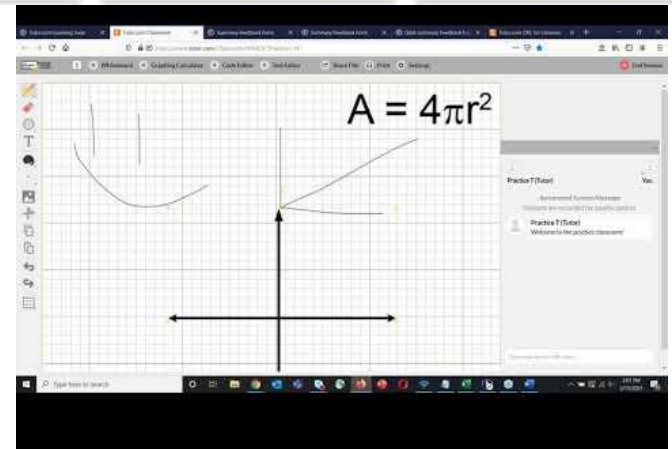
Whiteboard   Graphing Calculator   Code Editor   Text Editor   Share File   Print   Settings   End Session

$A = 4\pi r^2$

Practice T (Tutor)

Automated System Message

Practice T (Tutor)
Welcome to the practice classroom!

Type here to search